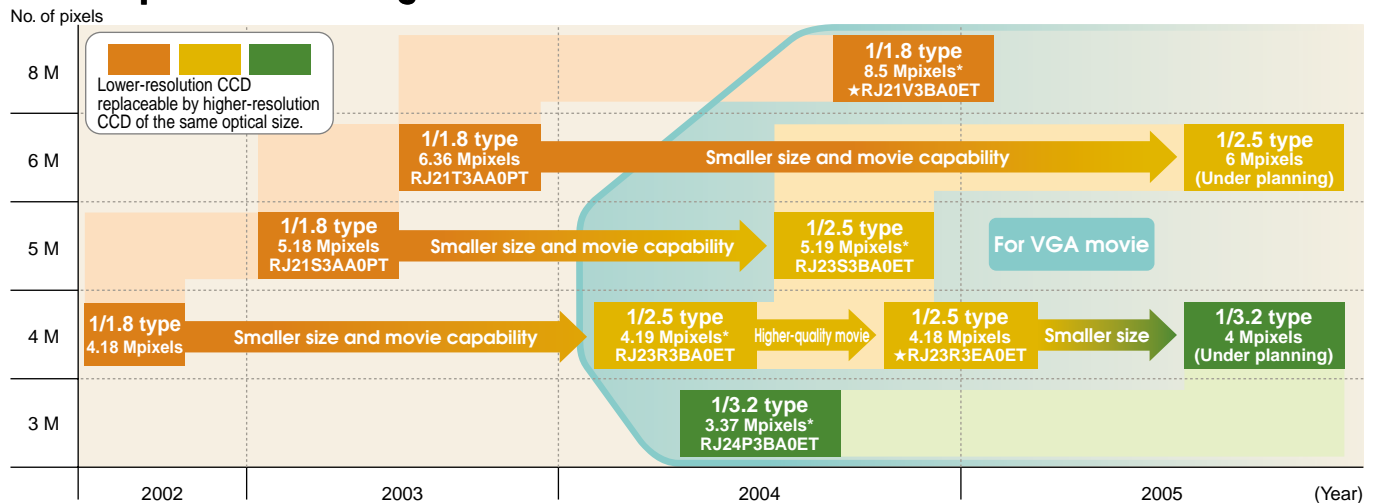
No. of pixels

Lower-resolution CCD replaceable by higher-resolution CCD of the same optical size.

8 M

6 M

5 M

4 M

3 M

1/1.8 type
8.5 Mpixels*
★RJ21V3BA0ET

1/1.8 type
6.36 Mpixels
RJ21T3AA0PT

Smaller size and movie capability

1/2.5 type
6 Mpixels
(Under planning)

1/1.8 type
5.18 Mpixels
RJ21S3AA0PT

Smaller size and movie capability

1/2.5 type
5.19 Mpixels*
RJ23S3BA0ET

For VGA movie

1/1.8 type
4.18 Mpixels

Smaller size and movie capability

1/2.5 type
4.19 Mpixels*
RJ23R3BA0ET

Higher-quality movie

1/2.5 type
4.18 Mpixels
★RJ23R3EA0ET

Smaller size

1/3.2 type
4 Mpixels
(Under planning)

1/3.2 type
3.37 Mpixels*
RJ24P3BA0ET

2002

2003

2004

2005

(Year)